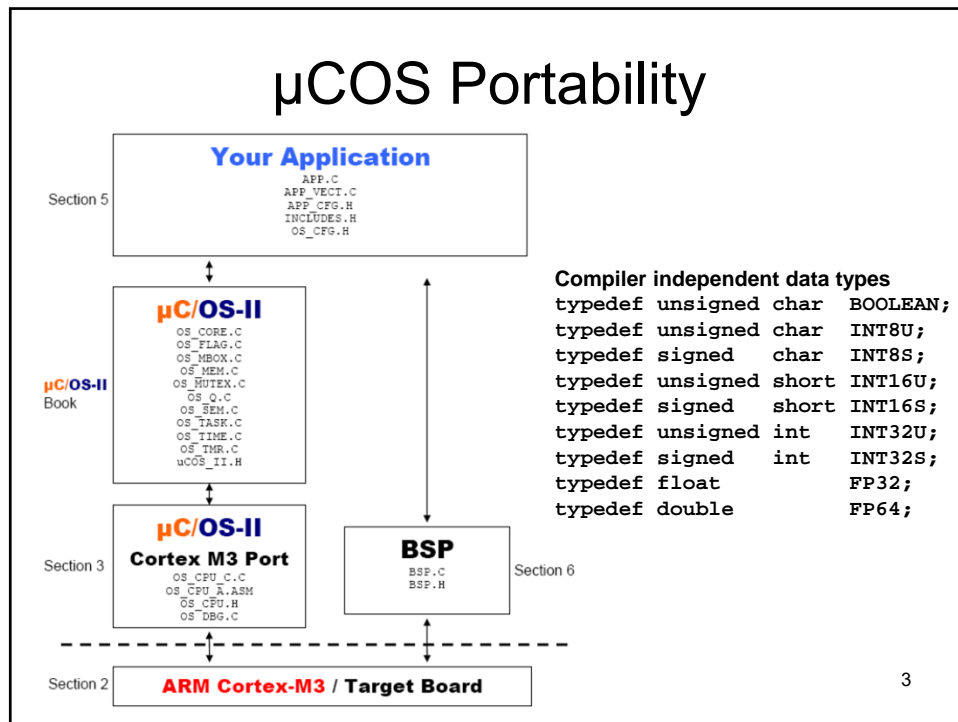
µCOS Portability

Section 5

Your Application
APP.C
APP_VECT.C
APP_CFG.H
INCLUDES.H
OS_CFG.H

µC/OS-II Book

µC/OS-II
OS_CORE.C
OS_FLAG.C
OS_MBOX.C
OS_MEM.C
OS_MUTEX.C
OS_Q.C
OS_SEM.C
OS_TASK.C
OS_TIME.C
OS_TMR.C
uCOS_II.H

Section 3

µC/OS-II
Cortex M3 Port
OS_CPU_C.C
OS_CPU_A.ASM
OS_CPU.H
OS_DBG.C

BSP
BSP.C
BSP.H

Section 6

Section 2

ARM Cortex-M3 / Target Board

Compiler independent data types
typedef unsigned char BOOLEAN;
typedef unsigned char INT8U;
typedef signed char INT8S;
typedef unsigned short INT16U;
typedef signed short INT16S;
typedef unsigned int INT32U;
typedef signed int INT32S;
typedef float FP32;
typedef double FP64;

3